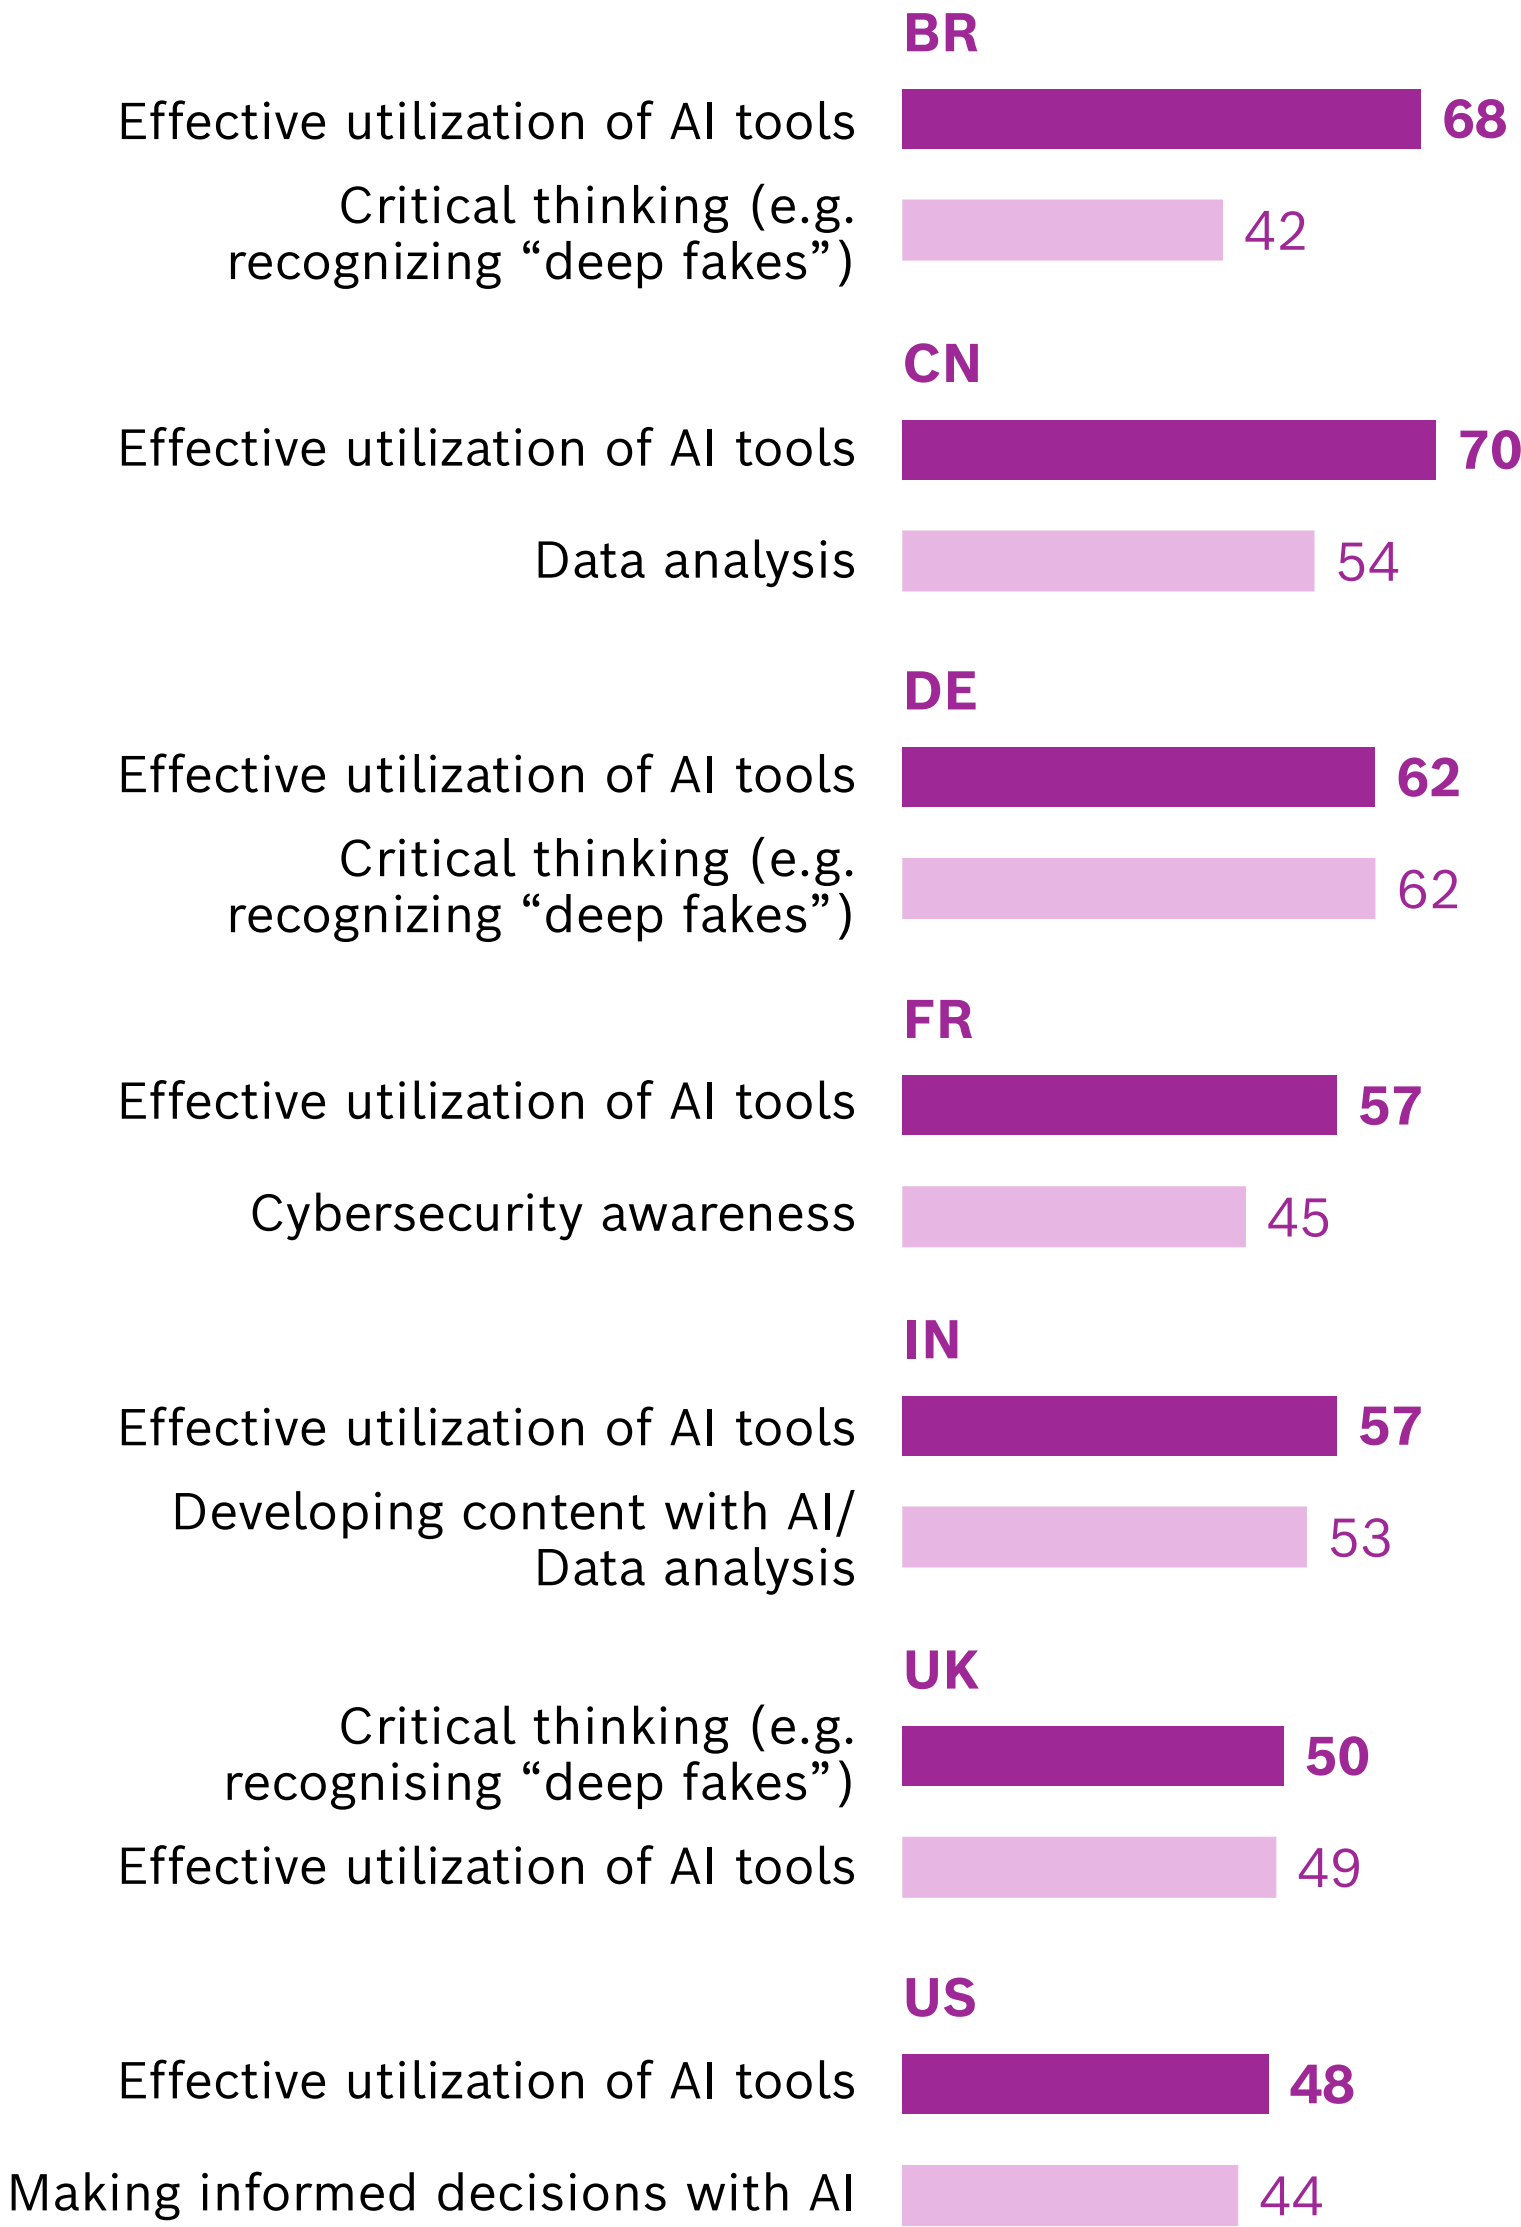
BR

Effective utilization of AI tools 68

Critical thinking (e.g. recognizing “deep fakes”) 42

CN

Effective utilization of AI tools 70

Data analysis 54

DE

Effective utilization of AI tools 62

Critical thinking (e.g. recognizing “deep fakes”) 62

FR

Effective utilization of AI tools 57

Cybersecurity awareness 45

IN

Effective utilization of AI tools 57

Developing content with AI/ Data analysis 53

UK

Critical thinking (e.g. recognising “deep fakes”) 50

Effective utilization of AI tools 49

US

Effective utilization of AI tools 48

Making informed decisions with AI 44